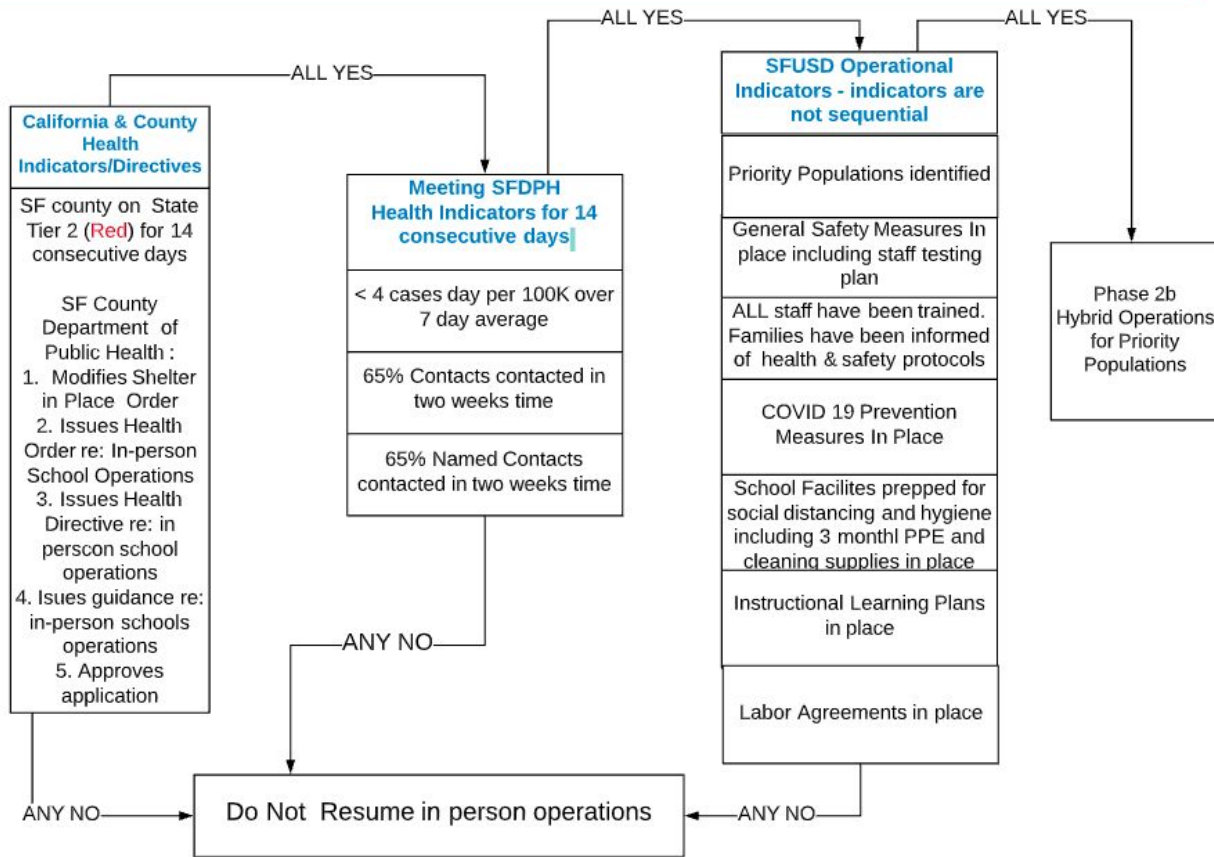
ALL YES

ALL YES

ALL YES

California & County Health Indicators/Directives

SF county on State Tier 2 (Red) for 14 consecutive days

SF County Department of Public Health :
1. Modifies Shelter in Place Order
2. Issues Health Order re: In-person School Operations
3. Issues Health Directive re: in perscon school operations
4. Isues guidance re: in-person schools operations
5. Approves application

Meeting SFDPH Health Indicators for 14 consecutive days

< 4 cases day per 100K over 7 day average

65% Contacts contacted in two weeks time

65% Named Contacts contacted in two weeks time

SFUSD Operational Indicators - indicators are not sequential

Priority Populations identified

General Safety Measures In place including staff testing plan

ALL staff have been trained. Families have been informed of health & safety protocols

COVID 19 Prevention Measures In Place

School Facilites prepped for social distancing and hygiene including 3 monthl PPE and cleaning supplies in place

Instructional Learning Plans in place

Labor Agreements in place

Phase 2b Hybrid Operations for Priority Populations

ANY NO

ANY NO

ANY NO

Do Not Resume in person operations